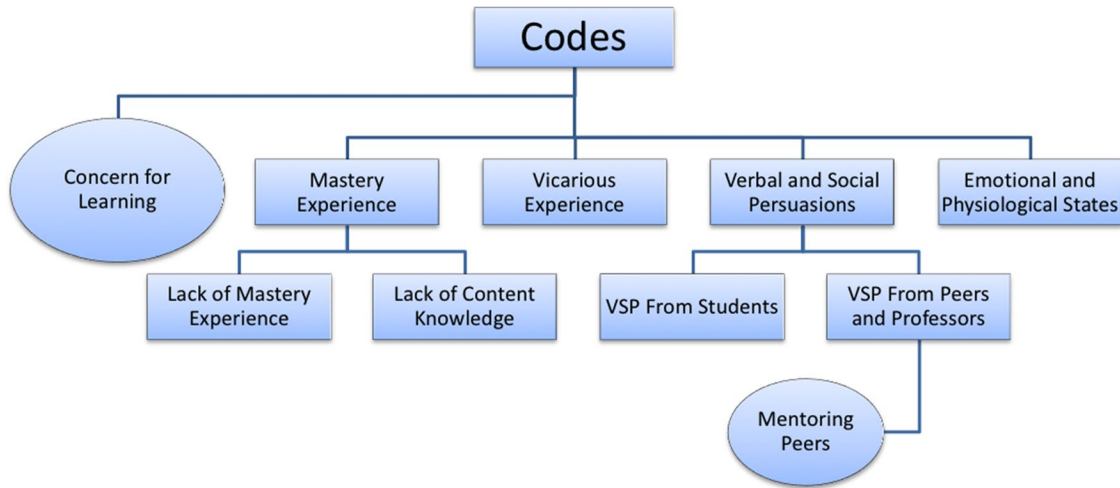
Codes

Concern for Learning

Mastery Experience

Vicarious Experience

Verbal and Social Persuasions

Emotional and Physiological States

Lack of Mastery Experience

Lack of Content Knowledge

VSP From Students

VSP From Peers and Professors

Mentoring Peers